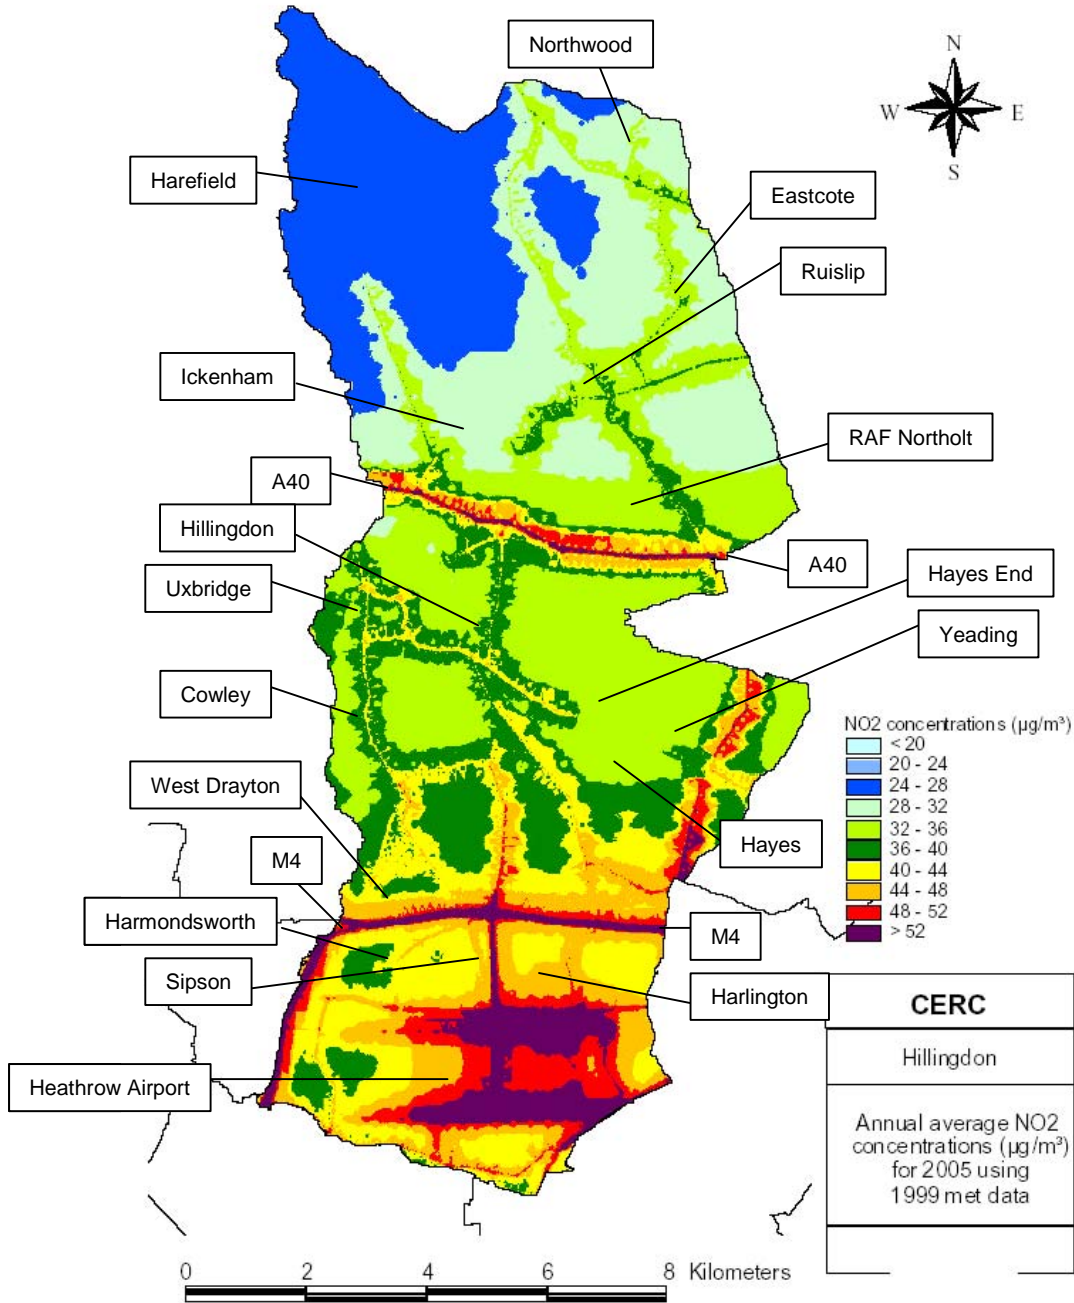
Northwood

N
W E
S

Harefield

Eastcote

Ruislip

Ickenham

RAF Northolt

A40

Hillingdon

A40

Hayes End

Uxbridge

Yeading

Cowley

NO2 concentrations (μg/m³)
< 20
20 - 24
24 - 28
28 - 32
32 - 36
36 - 40
40 - 44
44 - 48
48 - 52
> 52

West Drayton

Hayes

M4

Harmondsworth

M4

Sipson

Harlington

CERC

Hillingdon

Annual average NO2 concentrations (μg/m³) for 2005 using 1999 met data

Heathrow Airport

0 2 4 6 8 Kilometers